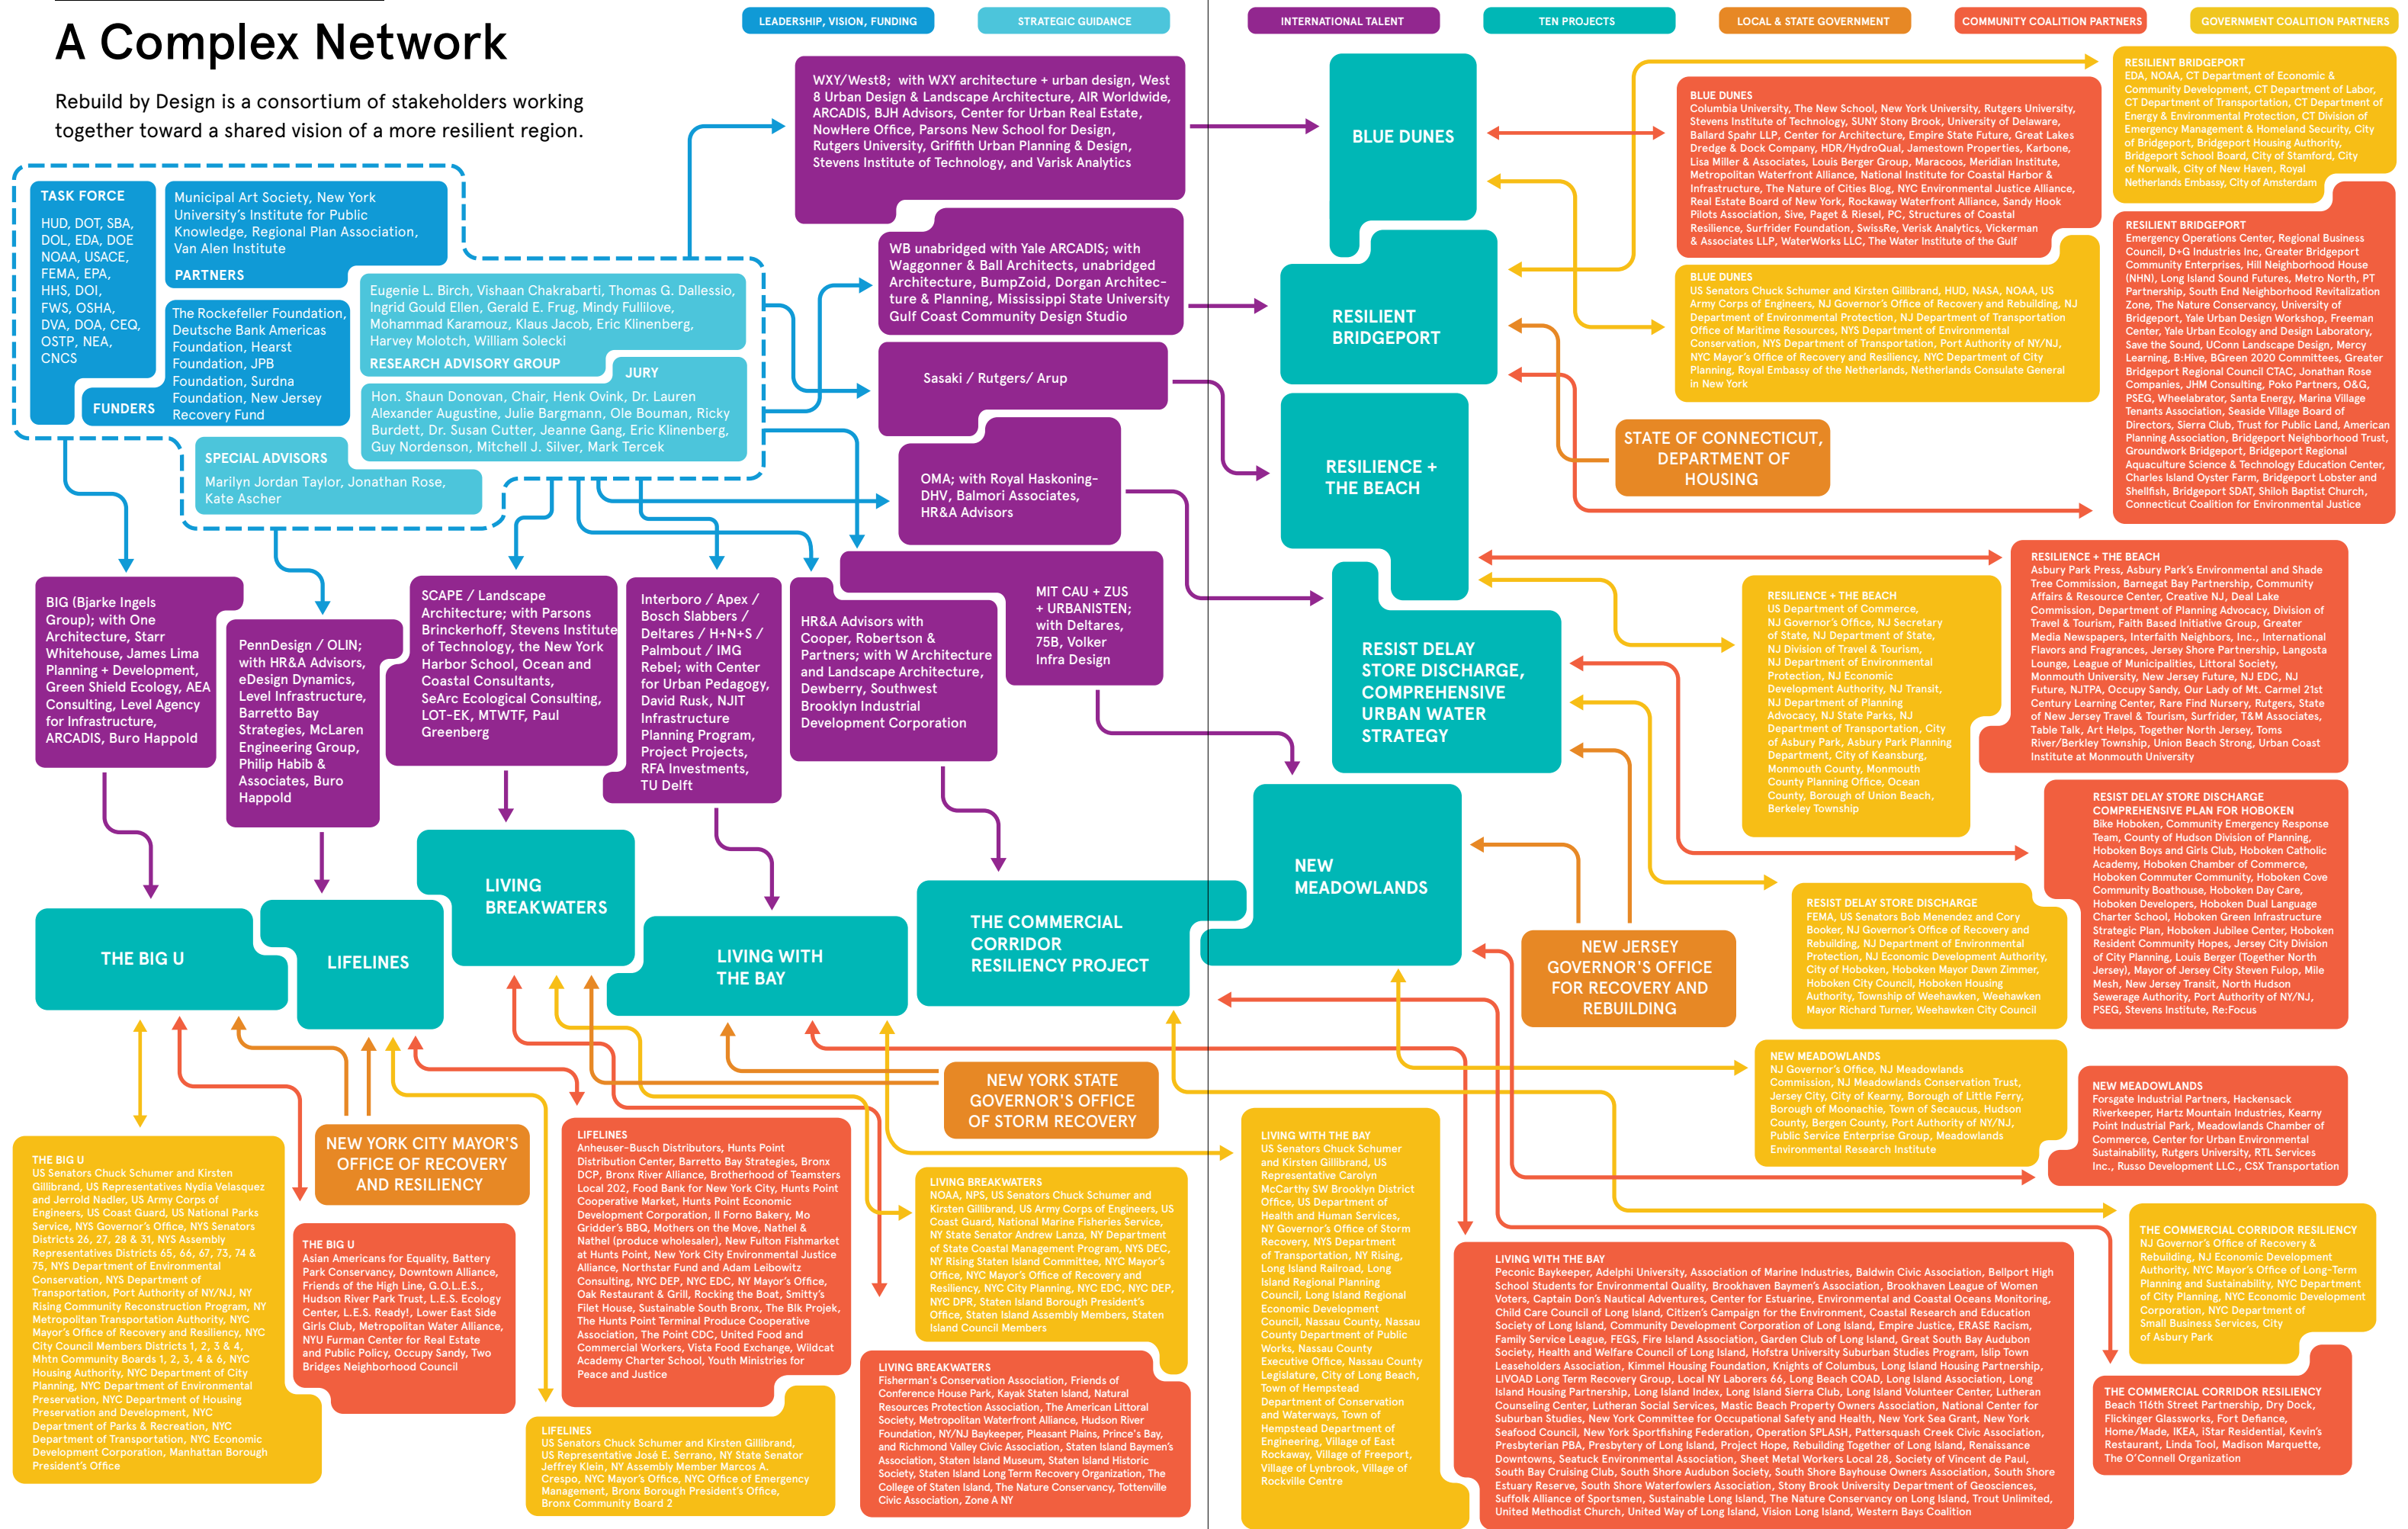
A Complex Network

Rebuild by Design is a consortium of stakeholders working together toward a shared vision of a more resilient region.

LEADERSHIP, VISION, FUNDING
STRATEGIC GUIDANCE
INTERNATIONAL TALENT
TEN PROJECTS
LOCAL & STATE GOVERNMENT
COMMUNITY COALITION PARTNERS
GOVERNMENT COALITION PARTNERS

TASK FORCE
HUD, DOT, SBA, DOL, EDA, DOE NOAA, USACE, FEMA, EPA, HHS, DOI, FWS, OSHA, DVA, DOA, CEQ, OSTP, NEA, CNCS

Municipal Art Society, New York University's Institute for Public Knowledge, Regional Plan Association, Van Alen Institute
PARTNERS

The Rockefeller Foundation, Deutsche Bank Americas Foundation, Hearst Foundation, JPB Foundation, Surdna Foundation, New Jersey Recovery Fund
FUNDERS

Eugenie L. Birch, Vishaan Chakrabarti, Thomas G. Dallessio, Ingrid Gould Ellen, Gerald E. Frug, Mindy Fullilove, Mohammad Karamouz, Klaus Jacob, Eric Klinenberg, Harvey Molotch, William Solecki
RESEARCH ADVISORY GROUP

JURY
Hon. Shaun Donovan, Chair, Henk Ovink, Dr. Lauren Alexander Augustine, Julie Bargmann, Ole Bouman, Ricky Burdett, Dr. Susan Cutter, Jeanne Gang, Eric Klinenberg, Guy Nordenson, Mitchell J. Silver, Mark Tercek

SPECIAL ADVISORS
Marilyn Jordan Taylor, Jonathan Rose, Kate Ascher

WXY/West8; with WXY architecture + urban design, West 8 Urban Design & Landscape Architecture, AIR Worldwide, ARCADIS, BJH Advisors, Center for Urban Real Estate, NowHere Office, Parsons New School for Design, Rutgers University, Griffith Urban Planning & Design, Stevens Institute of Technology, and Varisk Analytics

WB unabridged with Yale ARCADIS; with Waggonner & Ball Architects, unabridged Architecture, BumpZoid, Dorgan Architecture & Planning, Mississippi State University Gulf Coast Community Design Studio

Sasaki / Rutgers/ Arup

OMA; with Royal Haskoning-DHV, Balmori Associates, HR&A Advisors

MIT CAU + ZUS + URBANISTEN; with Deltares, 75B, Volker Infra Design

HR&A Advisors with Cooper, Robertson & Partners; with W Architecture and Landscape Architecture, Dewberry, Southwest Brooklyn Industrial Development Corporation

Interboro / Apex / Bosch Slabbers / Deltares / H+N+S / Palmbout / IMG Rebel; with Center for Urban Pedagogy, David Rusk, NJIT Infrastructure Planning Program, Project Projects, RFA Investments, TU Delft

SCAPE / Landscape Architecture; with Parsons Brinckerhoff, Stevens Institute of Technology, the New York Harbor School, Ocean and Coastal Consultants, SeArc Ecological Consulting, LOT-EK, MTWTF, Paul Greenberg

PennDesign / OLIN; with HR&A Advisors, eDesign Dynamics, Level Infrastructure, Barretto Bay Strategies, McLaren Engineering Group, Philip Habib & Associates, Buro Happold

BIG (Bjarke Ingels Group); with One Architecture, Starr Whitehouse, James Lima Planning + Development, Green Shield Ecology, AEA Consulting, Level Agency for Infrastructure, ARCADIS, Buro Happold

BLUE DUNES
RESILIENT BRIDGEPORT
RESILIENCE + THE BEACH
RESIST DELAY STORE DISCHARGE, COMPREHENSIVE URBAN WATER STRATEGY
NEW MEADOWLANDS
THE COMMERCIAL CORRIDOR RESILIENCY PROJECT
LIVING WITH THE BAY
LIVING BREAKWATERS
LIFELINES
THE BIG U

STATE OF CONNECTICUT, DEPARTMENT OF HOUSING
NEW JERSEY GOVERNOR'S OFFICE FOR RECOVERY AND REBUILDING
NEW YORK STATE GOVERNOR'S OFFICE OF STORM RECOVERY
NEW YORK CITY MAYOR'S OFFICE OF RECOVERY AND RESILIENCY

RESILIENT BRIDGEPORT
EDA, NOAA, CT Department of Economic & Community Development, CT Department of Labor, CT Department of Transportation, CT Department of Energy & Environmental Protection, CT Division of Emergency Management & Homeland Security, City of Bridgeport, Bridgeport Housing Authority, Bridgeport School Board, City of Stamford, City of Norwalk, City of New Haven, Royal Netherlands Embassy, City of Amsterdam

BLUE DUNES
Columbia University, The New School, New York University, Rutgers University, Stevens Institute of Technology, SUNY Stony Brook, University of Delaware, Ballard Spahr LLP, Center for Architecture, Empire State Future, Great Lakes Dredge & Dock Company, HDR/HydroQual, Jamestown Properties, Karbone, Lisa Miller & Associates, Louis Berger Group, Maracoos, Meridian Institute, Metropolitan Waterfront Alliance, National Institute for Coastal Harbor & Infrastructure, The Nature of Cities Blog, NYC Environmental Justice Alliance, Real Estate Board of New York, Rockaway Waterfront Alliance, Sandy Hook Pilots Association, Sive, Paget & Riesel, PC, Structures of Coastal Resilience, Surfrider Foundation, SwissRe, Verisk Analytics, Vickerman & Associates LLP, WaterWorks LLC, The Water Institute of the Gulf

RESILIENT BRIDGEPORT
Emergency Operations Center, Regional Business Council, D+G Industries Inc, Greater Bridgeport Community Enterprises, Hill Neighborhood House (NHN), Long Island Sound Futures, Metro North, PT Partnership, South End Neighborhood Revitalization Zone, The Nature Conservancy, University of Bridgeport, Yale Urban Design Workshop, Freeman Center, Yale Urban Ecology and Design Laboratory, Save the Sound, UConn Landscape Design, Mercy Learning, B:Hive, BGreen 2020 Committees, Greater Bridgeport Regional Council CTAC, Jonathan Rose Companies, JHM Consulting, Poko Partners, O&G, PSEG, Wheelabrator, Santa Energy, Marina Village Tenants Association, Seaside Village Board of Directors, Sierra Club, Trust for Public Land, American Planning Association, Bridgeport Neighborhood Trust, Groundwork Bridgeport, Bridgeport Regional Aquaculture Science & Technology Education Center, Charles Island Oyster Farm, Bridgeport Lobster and Shellfish, Bridgeport SDAT, Shiloh Baptist Church, Connecticut Coalition for Environmental Justice

BLUE DUNES
US Senators Chuck Schumer and Kirsten Gillibrand, HUD, NASA, NOAA, US Army Corps of Engineers, NJ Governor's Office of Recovery and Rebuilding, NJ Department of Environmental Protection, NJ Department of Transportation Office of Maritime Resources, NYS Department of Environmental Conservation, NYS Department of Transportation, Port Authority of NY/NJ, NYC Mayor's Office of Recovery and Resiliency, NYC Department of City Planning, Royal Embassy of the Netherlands, Netherlands Consulate General in New York

RESILIENCE + THE BEACH
Asbury Park Press, Asbury Park's Environmental and Shade Tree Commission, Barnegat Bay Partnership, Community Affairs & Resource Center, Creative NJ, Deal Lake Commission, Department of Planning Advocacy, Division of Travel & Tourism, Faith Based Initiative Group, Greater Media Newspapers, Interfaith Neighbors, Inc., International Flavors and Fragrances, Jersey Shore Partnership, Langosta Lounge, League of Municipalities, Littoral Society, Monmouth University, New Jersey Future, NJ EDC, NJ Future, NJTPA, Occupy Sandy, Our Lady of Mt. Carmel 21st Century Learning Center, Rare Find Nursery, Rutgers, State of New Jersey Travel & Tourism, Surfrider, T&M Associates, Table Talk, Art Helps, Together North Jersey, Toms River/Berkley Township, Union Beach Strong, Urban Coast Institute at Monmouth University

RESILIENCE + THE BEACH
US Department of Commerce, NJ Governor's Office, NJ Secretary of State, NJ Department of State, NJ Division of Travel & Tourism, NJ Department of Environmental Protection, NJ Economic Development Authority, NJ Transit, NJ Department of Planning Advocacy, NJ State Parks, NJ Department of Transportation, City of Asbury Park, Asbury Park Planning Department, City of Keansburg, Monmouth County, Monmouth County Planning Office, Ocean County, Borough of Union Beach, Berkeley Township

RESIST DELAY STORE DISCHARGE COMPREHENSIVE PLAN FOR HOBOKEN
Bike Hoboken, Community Emergency Response Team, County of Hudson Division of Planning, Hoboken Boys and Girls Club, Hoboken Catholic Academy, Hoboken Chamber of Commerce, Hoboken Commuter Community, Hoboken Cove Community Boathouse, Hoboken Day Care, Hoboken Developers, Hoboken Dual Language Charter School, Hoboken Green Infrastructure Strategic Plan, Hoboken Jubilee Center, Hoboken Resident Community Hopes, Jersey City Division of City Planning, Louis Berger (Together North Jersey), Mayor of Jersey City Steven Fulop, Mile Mesh, New Jersey Transit, North Hudson Sewerage Authority, Port Authority of NY/NJ, PSEG, Stevens Institute, Re:Focus

RESIST DELAY STORE DISCHARGE
FEMA, US Senators Bob Menendez and Cory Booker, NJ Governor's Office of Recovery and Rebuilding, NJ Department of Environmental Protection, NJ Economic Development Authority, City of Hoboken, Hoboken Mayor Dawn Zimmer, Hoboken City Council, Hoboken Housing Authority, Township of Weehawken, Weehawken Mayor Richard Turner, Weehawken City Council

NEW MEADOWLANDS
NJ Governor's Office, NJ Meadowlands Commission, NJ Meadowlands Conservation Trust, Jersey City, City of Kearny, Borough of Little Ferry, Borough of Moonachie, Town of Secaucus, Hudson County, Bergen County, Port Authority of NY/NJ, Public Service Enterprise Group, Meadowlands Environmental Research Institute

NEW MEADOWLANDS
Forsgate Industrial Partners, Hackensack Riverkeeper, Hartz Mountain Industries, Kearny Point Industrial Park, Meadowlands Chamber of Commerce, Center for Urban Environmental Sustainability, Rutgers University, RTL Services Inc., Russo Development LLC., CSX Transportation

THE COMMERCIAL CORRIDOR RESILIENCY
NJ Governor's Office of Recovery & Rebuilding, NJ Economic Development Authority, NYC Mayor's Office of Long-Term Planning and Sustainability, NYC Department of City Planning, NYC Economic Development Corporation, NYC Department of Small Business Services, City of Asbury Park

THE COMMERCIAL CORRIDOR RESILIENCY
Beach 116th Street Partnership, Dry Dock, Flickinger Glassworks, Fort Defiance, Home/Made, IKEA, iStar Residential, Kevin's Restaurant, Linda Tool, Madison Marquette, The O'Connell Organization

LIVING WITH THE BAY
US Senators Chuck Schumer and Kirsten Gillibrand, US Representative Carolyn McCarthy SW Brooklyn District Office, US Department of Health and Human Services, NY Governor's Office of Storm Recovery, NYS Department of Transportation, NY Rising, Long Island Railroad, Long Island Regional Planning Council, Long Island Regional Economic Development Council, Nassau County, Nassau County Department of Public Works, Nassau County Executive Office, Nassau County Legislature, City of Long Beach, Town of Hempstead Department of Conservation and Waterways, Town of Hempstead Department of Engineering, Village of East Rockaway, Village of Freeport, Village of Lynbrook, Village of Rockville Centre

LIVING WITH THE BAY
Peconic Baykeeper, Adelphi University, Association of Marine Industries, Baldwin Civic Association, Bellport High School Students for Environmental Quality, Brookhaven Baymen's Association, Brookhaven League of Women Voters, Captain Don's Nautical Adventures, Center for Estuarine, Environmental and Coastal Oceans Monitoring, Child Care Council of Long Island, Citizen's Campaign for the Environment, Coastal Research and Education Society of Long Island, Community Development Corporation of Long Island, Empire Justice, ERASE Racism, Family Service League, FEGS, Fire Island Association, Garden Club of Long Island, Great South Bay Audubon Society, Health and Welfare Council of Long Island, Hofstra University Suburban Studies Program, Islip Town Leaseholders Association, Kimmel Housing Foundation, Knights of Columbus, Long Island Housing Partnership, LIVOAD Long Term Recovery Group, Local NY Laborers 66, Long Beach COAD, Long Island Association, Long Island Housing Partnership, Long Island Index, Long Island Sierra Club, Long Island Volunteer Center, Lutheran Counseling Center, Lutheran Social Services, Mastic Beach Property Owners Association, National Center for Suburban Studies, New York Committee for Occupational Safety and Health, New York Sea Grant, New York Seafood Council, New York Sportfishing Federation, Operation SPLASH, Pattersquash Creek Civic Association, Presbyterian PBA, Presbytery of Long Island, Project Hope, Rebuilding Together of Long Island, Renaissance Downtowns, Seatuck Environmental Association, Sheet Metal Workers Local 28, Society of Vincent de Paul, South Bay Cruising Club, South Shore Audubon Society, South Shore Bayhouse Owners Association, South Shore Estuary Reserve, South Shore Waterfowlers Association, Stony Brook University Department of Geosciences, Suffolk Alliance of Sportsmen, Sustainable Long Island, The Nature Conservancy on Long Island, Trout Unlimited, United Methodist Church, United Way of Long Island, Vision Long Island, Western Bays Coalition

LIVING BREAKWATERS
NOAA, NPS, US Senators Chuck Schumer and Kirsten Gillibrand, US Army Corps of Engineers, US Coast Guard, National Marine Fisheries Service, NY State Senator Andrew Lanza, NY Department of State Coastal Management Program, NYS DEC, NY Rising Staten Island Committee, NYC Mayor's Office, NYC Mayor's Office of Recovery and Resiliency, NYC City Planning, NYC EDC, NYC DEP, NYC DPR, Staten Island Borough President's Office, Staten Island Assembly Members, Staten Island Council Members

LIVING BREAKWATERS
Fisherman's Conservation Association, Friends of Conference House Park, Kayak Staten Island, Natural Resources Protection Association, The American Littoral Society, Metropolitan Waterfront Alliance, Hudson River Foundation, NY/NJ Baykeeper, Pleasant Plains, Prince's Bay, and Richmond Valley Civic Association, Staten Island Baymen's Association, Staten Island Museum, Staten Island Historic Society, Staten Island Long Term Recovery Organization, The College of Staten Island, The Nature Conservancy, Tottenville Civic Association, Zone A NY

LIFELINES
Anheuser-Busch Distributors, Hunts Point Distribution Center, Barretto Bay Strategies, Bronx DCP, Bronx River Alliance, Brotherhood of Teamsters Local 202, Food Bank for New York City, Hunts Point Cooperative Market, Hunts Point Economic Development Corporation, Il Forno Bakery, Mo Gridder's BBQ, Mothers on the Move, Nathel & Nathel (produce wholesaler), New Fulton Fishmarket at Hunts Point, New York City Environmental Justice Alliance, Northstar Fund and Adam Leibowitz Consulting, NYC DEP, NYC Mayor's Office, Oak Restaurant & Grill, Rocking the Boat, Smitty's Filet House, Sustainable South Bronx, The Blk Projek, The Hunts Point Terminal Produce Cooperative Association, The Point CDC, United Food and Commercial Workers, Vista Food Exchange, Wildcat Academy Charter School, Youth Ministries for Peace and Justice

LIFELINES
US Senators Chuck Schumer and Kirsten Gillibrand, US Representative José E. Serrano, NY State Senator Jeffrey Klein, NY Assembly Member Marcos A. Crespo, NYC Mayor's Office, NYC Office of Emergency Management, Bronx Borough President's Office, Bronx Community Board 2

THE BIG U
US Senators Chuck Schumer and Kirsten Gillibrand, US Representatives Nydia Velasquez and Jerrold Nadler, US Army Corps of Engineers, US Coast Guard, US National Parks Service, NYS Governor's Office, NYS Senators Districts 26, 27, 28 & 31, NYS Assembly Representatives Districts 65, 66, 67, 73, 74 & 75, NYS Department of Environmental Conservation, NYS Department of Transportation, Port Authority of NY/NJ, NY Rising Community Reconstruction Program, NY Metropolitan Transportation Authority, NYC Mayor's Office of Recovery and Resiliency, NYC City Council Members Districts 1, 2, 3 & 4, Mhtn Community Boards 1, 2, 3, 4 & 6, NYC Housing Authority, NYC Department of City Planning, NYC Department of Environmental Preservation, NYC Department of Housing Preservation and Development, NYC Department of Parks & Recreation, NYC Department of Transportation, NYC Economic Development Corporation, Manhattan Borough President's Office

THE BIG U
Asian Americans for Equality, Battery Park Conservancy, Downtown Alliance, Friends of the High Line, G.O.L.E.S., Hudson River Park Trust, L.E.S. Ecology Center, L.E.S. Ready!, Lower East Side Girls Club, Metropolitan Water Alliance, NYU Furman Center for Real Estate and Public Policy, Occupy Sandy, Two Bridges Neighborhood Council